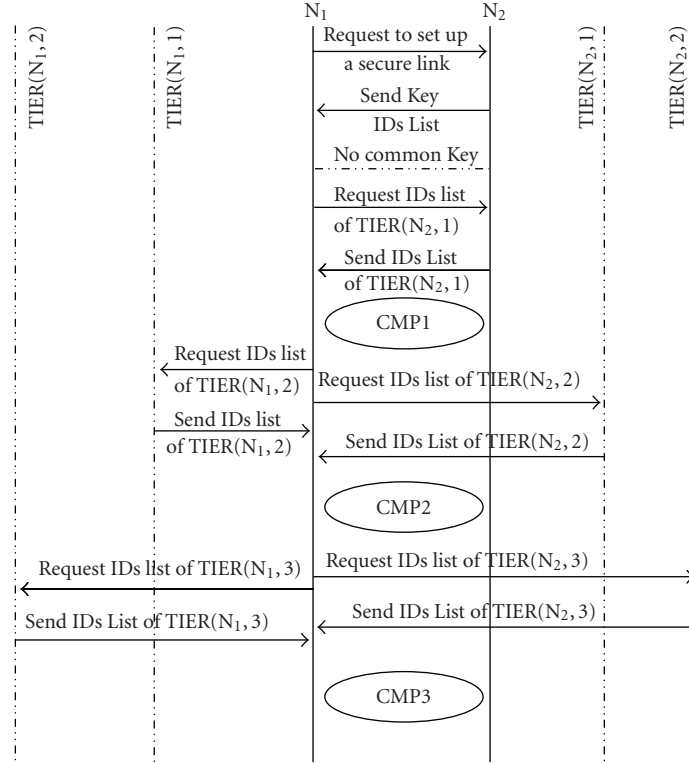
TIER($N_1$, 2)

TIER($N_1$, 1)

$N_1$

$N_2$

TIER($N_2$, 1)

TIER($N_2$, 2)

Request to set up a secure link

Send Key IDs List

No common Key

Request IDs list of TIER($N_2$, 1)

Send IDs List of TIER($N_2$, 1)

CMP1

Request IDs list of TIER($N_1$, 2)

Request IDs list of TIER($N_2$, 2)

Send IDs list of TIER($N_1$, 2)

Send IDs List of TIER($N_2$, 2)

CMP2

Request IDs list of TIER($N_1$, 3)

Request IDs list of TIER($N_2$, 3)

Send IDs List of TIER($N_2$, 3)

Send IDs List of TIER($N_1$, 3)

CMP3